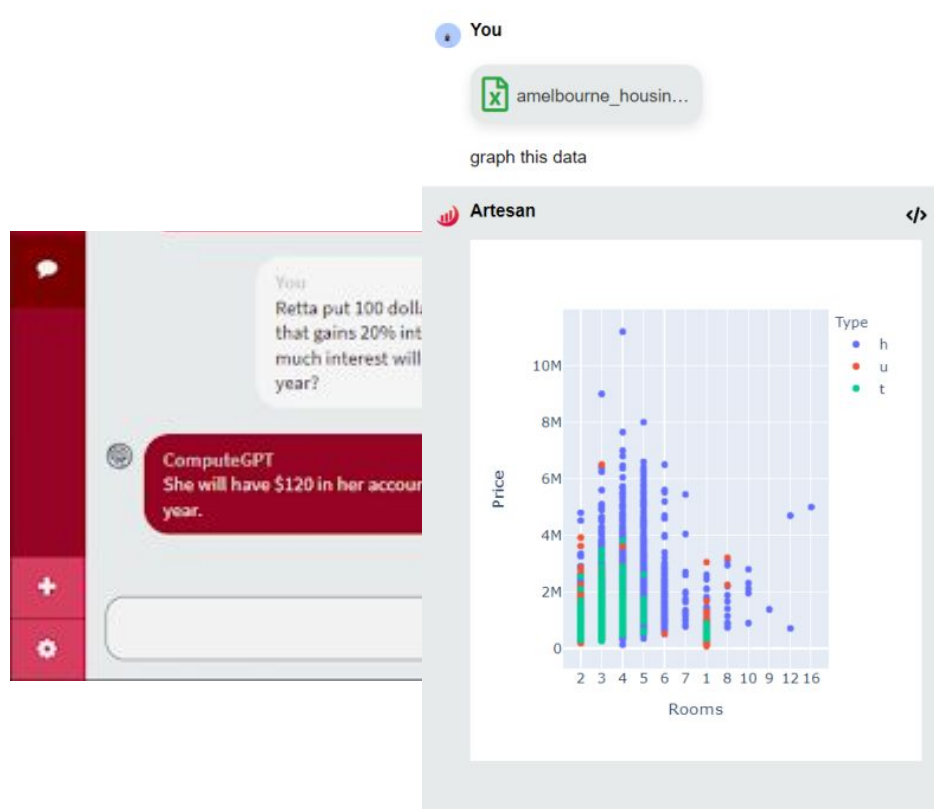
You

amelbourne_housin...

graph this data

Artesan

</>

Type
h
u
t

10M
8M
6M
4M
2M
0

Price

2 3 4 5 6 7 1 8 10 9 12 16

Rooms

You
Retta put 100 dolla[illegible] that gains 20% int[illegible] much interest will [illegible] year?

ComputeGPT
She will have $120 in her accou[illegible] year.